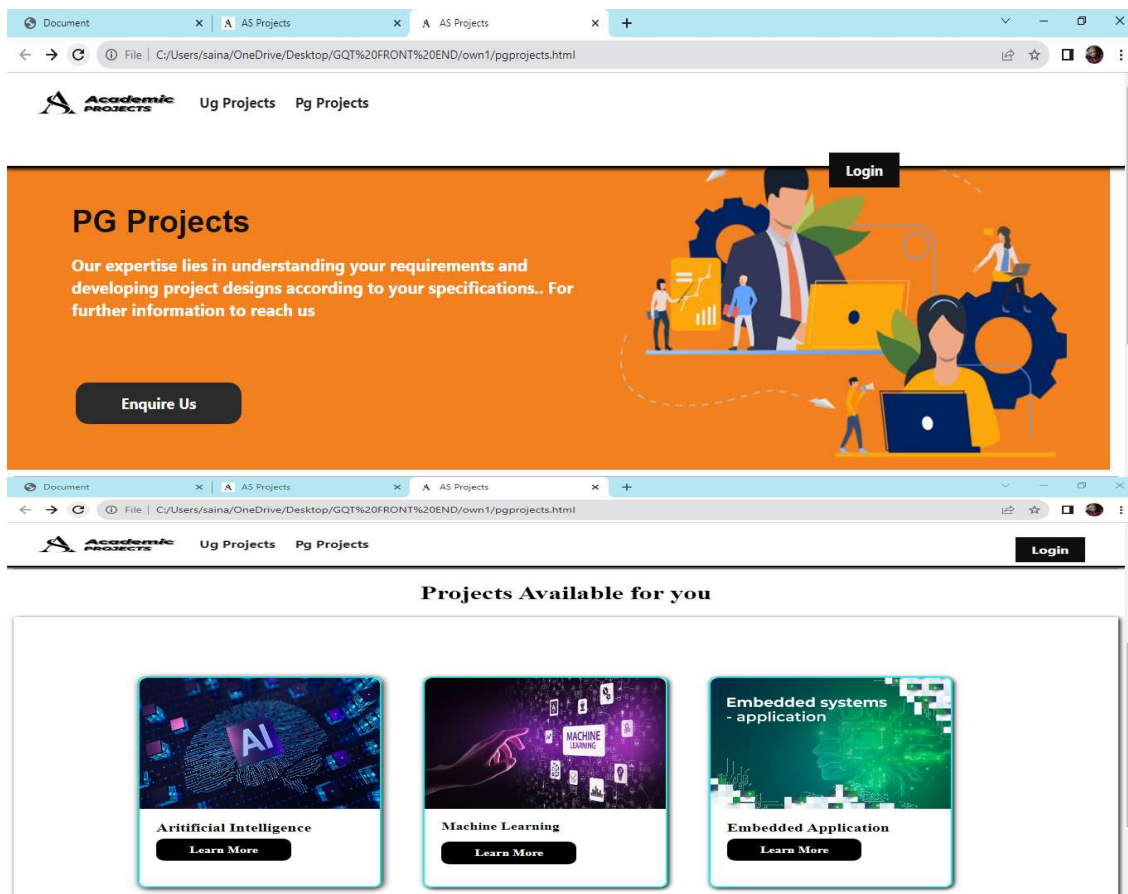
Document × | A AS Projects × A AS Projects × +

File | C:/Users/saina/OneDrive/Desktop/GQT%20FRONT%20END/own1/pgprojects.html

Academic PROJECTS Ug Projects Pg Projects

Login

PG Projects

Our expertise lies in understanding your requirements and developing project designs according to your specifications.. For further information to reach us

Enquire Us

Document × | A AS Projects × A AS Projects × +

File | C:/Users/saina/OneDrive/Desktop/GQT%20FRONT%20END/own1/pgprojects.html

Academic PROJECTS Ug Projects Pg Projects Login

Projects Available for you

AI

Aritificial Intelligence

Learn More

MACHINE LEARNING

Machine Learning

Learn More

Embedded systems - application

Embedded Application

Learn More